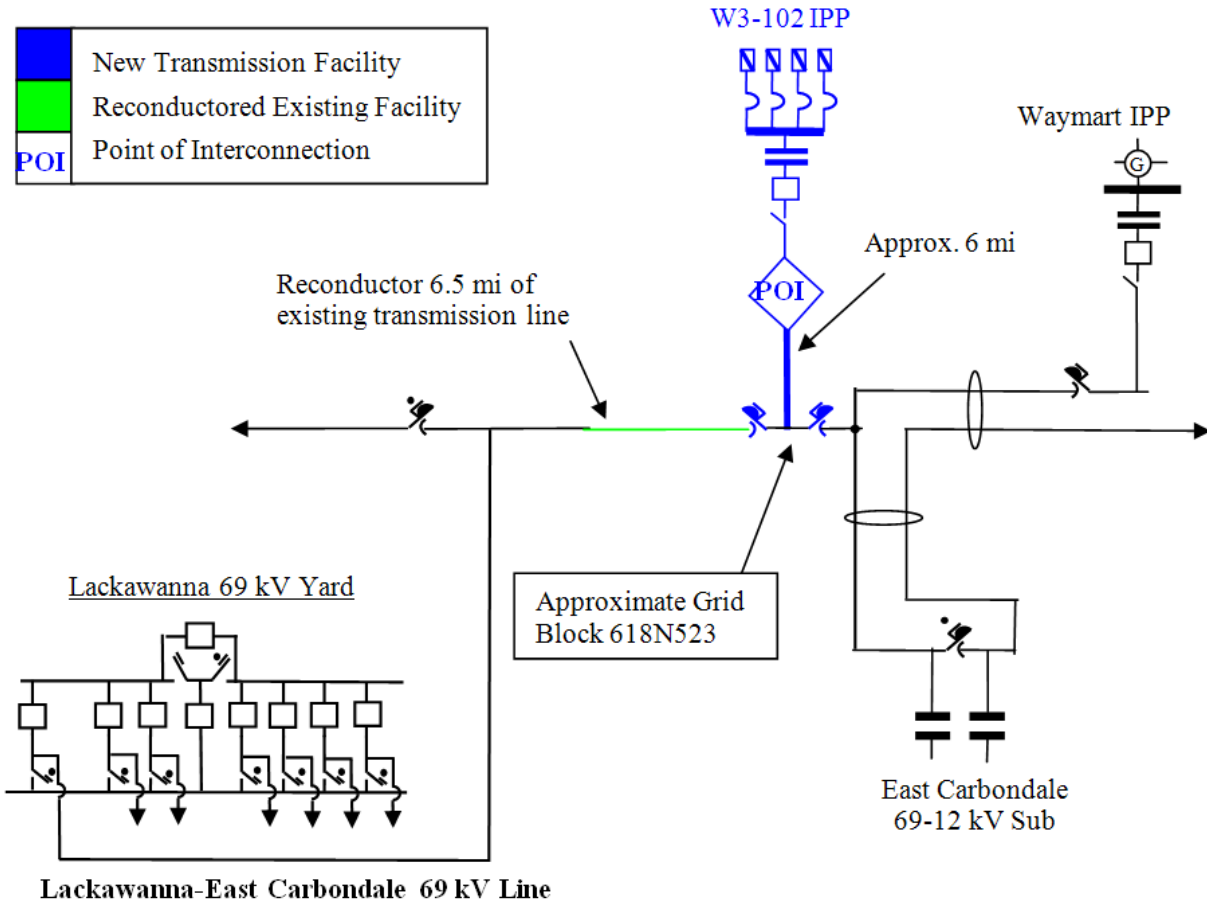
New Transmission Facility
Reconductored Existing Facility
POI Point of Interconnection

W3-102 IPP

Waymart IPP

G

Approx. 6 mi

Reconductor 6.5 mi of existing transmission line

POI

Approximate Grid Block 618N523

Lackawanna 69 kV Yard

East Carbondale 69-12 kV Sub

Lackawanna-East Carbondale 69 kV Line